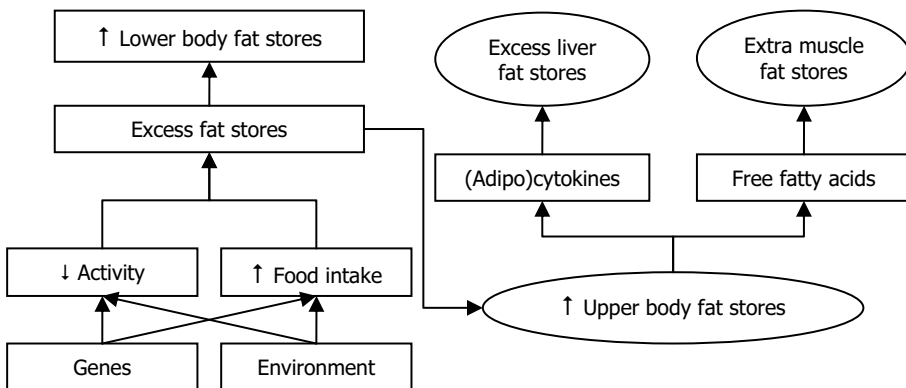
↑ Lower body fat stores

Excess fat stores

↓ Activity

↑ Food intake

Genes

Environment

Excess liver fat stores

Extra muscle fat stores

(Adipo)cytokines

Free fatty acids

↑ Upper body fat stores